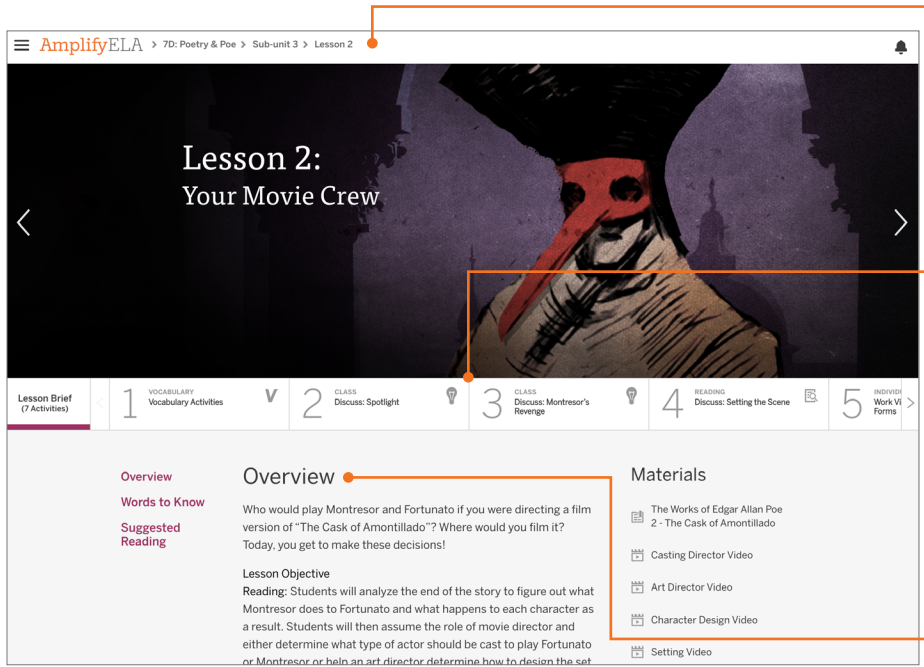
AmplifyELA > 7D: Poetry & Poe > Sub-unit 3 > Lesson 2

Lesson 2:
Your Movie Crew

Lesson Brief
(7 Activities)

1 VOCABULARY
Vocabulary Activities

2 CLASS
Discuss: Spotlight

3 CLASS
Discuss: Montresor's Revenge

4 READING
Discuss: Setting the Scene

5 INDIVIDU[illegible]
Work Vi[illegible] Forms

Overview

Words to Know

Suggested Reading

Overview

Who would play Montresor and Fortunato if you were directing a film version of "The Cask of Amontillado"? Where would you film it? Today, you get to make these decisions!

Lesson Objective

Reading: Students will analyze the end of the story to figure out what Montresor does to Fortunato and what happens to each character as a result. Students will then assume the role of movie director and either determine what type of actor should be cast to play Fortunato or Montresor or help an art director determine how to design the set

Materials

The Works of Edgar Allan Poe 2 - The Cask of Amontillado

Casting Director Video

Art Director Video

Character Design Video

Setting Video